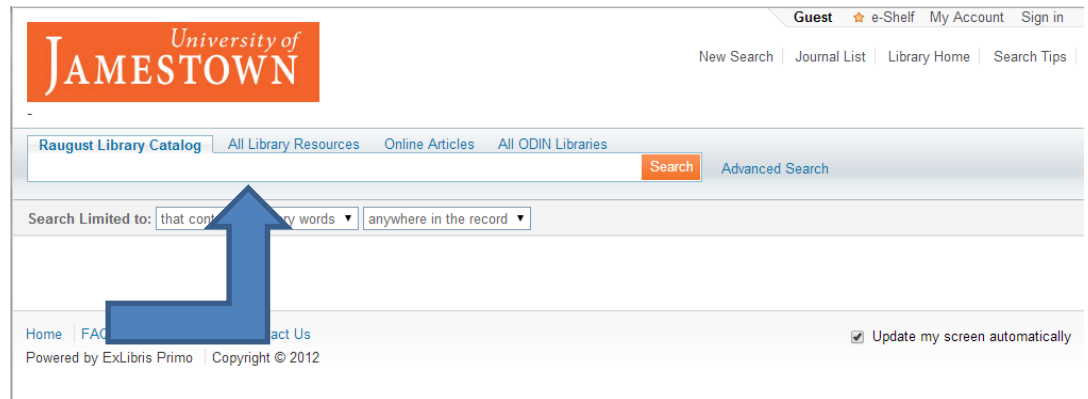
Guest e-Shelf My Account Sign in

University of JAMESTOWN

New Search | Journal List | Library Home | Search Tips

-

Raugust Library Catalog | All Library Resources | Online Articles | All ODIN Libraries

Search

Advanced Search

Search Limited to: that cont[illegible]y words ▾ anywhere in the record ▾

Home | FAQ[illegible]act Us

Update my screen automatically

Powered by ExLibris Primo | Copyright © 2012